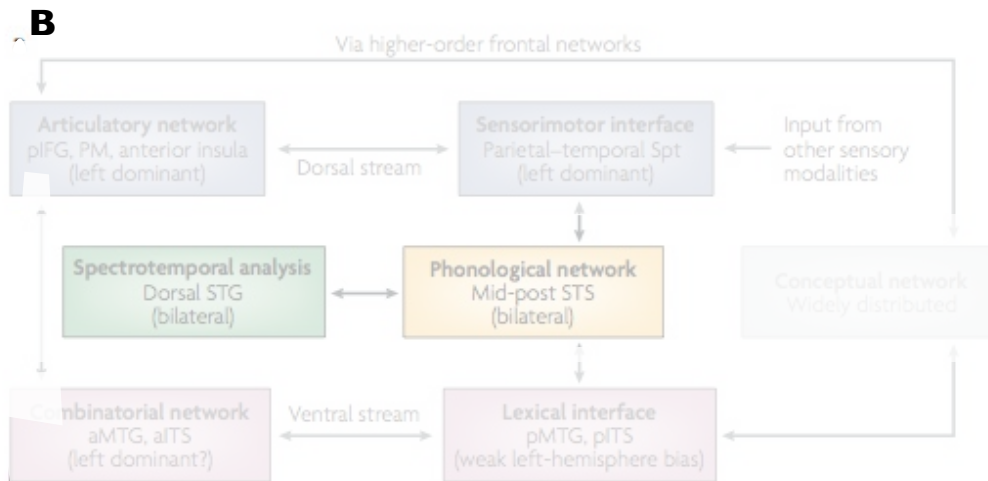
B

Via higher-order frontal networks

Articulatory network
pIFG, PM, anterior insula
(left dominant)

Dorsal stream

Sensorimotor interface
Parietal–temporal Spt
(left dominant)

Input from other sensory modalities

Spectrotemporal analysis
Dorsal STG
(bilateral)

Phonological network
Mid-post STS
(bilateral)

Conceptual network
Widely distributed

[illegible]binatorial network
aMTG, aITS
(left dominant?)

Ventral stream

Lexical interface
pMTG, pITS
(weak left-hemisphere bias)